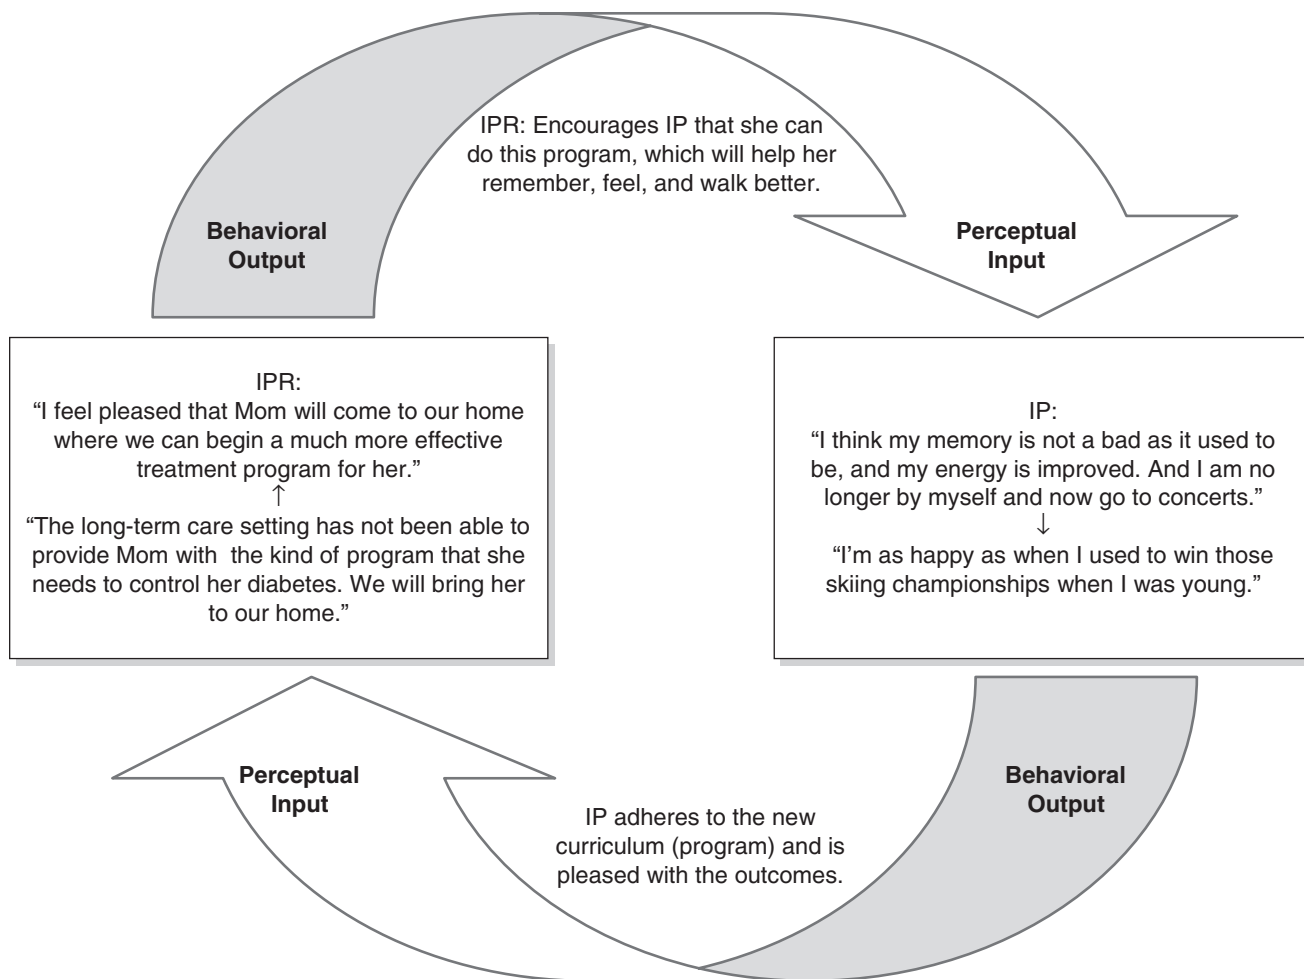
IPR: Encourages IP that she can do this program, which will help her remember, feel, and walk better.

Behavioral Output

Perceptual Input

IPR:
"I feel pleased that Mom will come to our home where we can begin a much more effective treatment program for her."
↑
"The long-term care setting has not been able to provide Mom with the kind of program that she needs to control her diabetes. We will bring her to our home."

IP:
"I think my memory is not a bad as it used to be, and my energy is improved. And I am no longer by myself and now go to concerts."
↓
"I'm as happy as when I used to win those skiing championships when I was young."

Perceptual Input

Behavioral Output

IP adheres to the new curriculum (program) and is pleased with the outcomes.